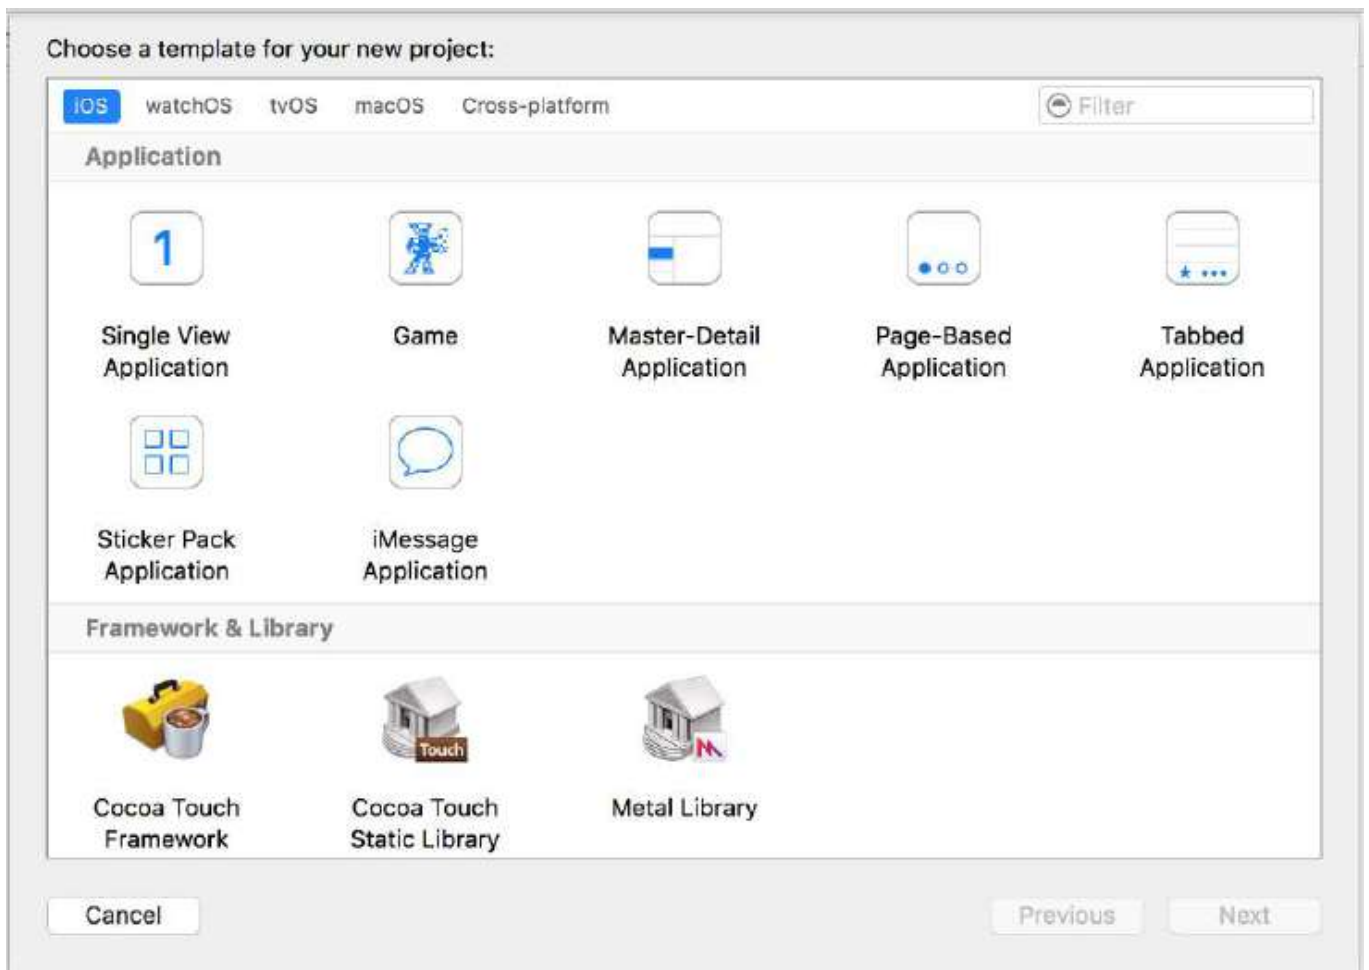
Choose a template for your new project:

iOS watchOS tvOS macOS Cross-platform

Filter

Application

1

Single View Application

Game

Master-Detail Application

Page-Based Application

Tabbed Application

Sticker Pack Application

iMessage Application

Framework & Library

Cocoa Touch Framework

Touch

Cocoa Touch Static Library

Metal Library

Cancel

Previous

Next